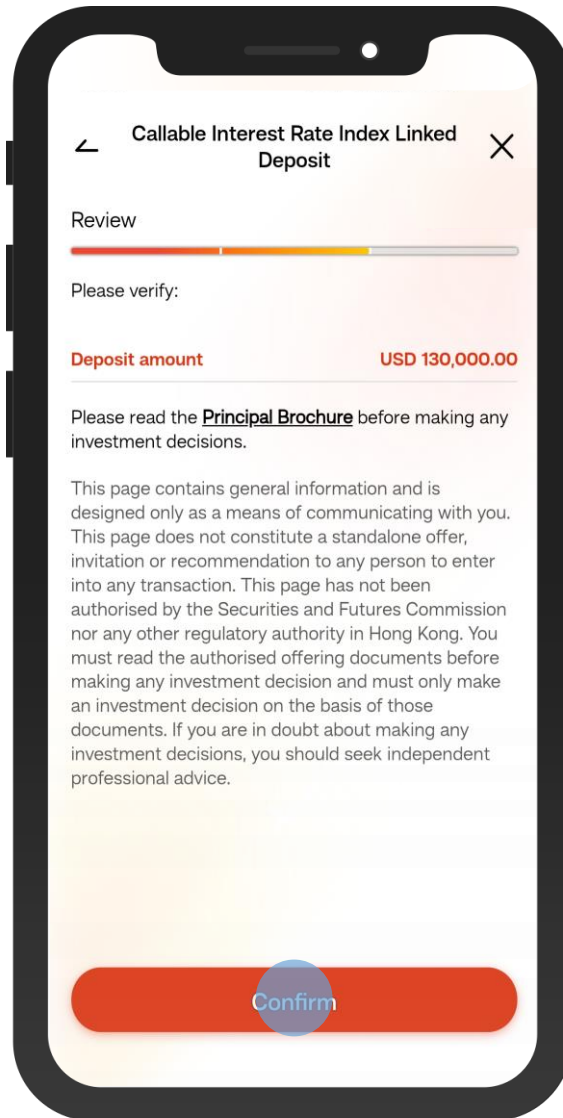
Callable Interest Rate Index Linked Deposit

Review

Please verify:

Deposit amount USD 130,000.00

Please read the Principal Brochure before making any investment decisions.

This page contains general information and is designed only as a means of communicating with you. This page does not constitute a standalone offer, invitation or recommendation to any person to enter into any transaction. This page has not been authorised by the Securities and Futures Commission nor any other regulatory authority in Hong Kong. You must read the authorised offering documents before making any investment decision and must only make an investment decision on the basis of those documents. If you are in doubt about making any investment decisions, you should seek independent professional advice.

Confirm